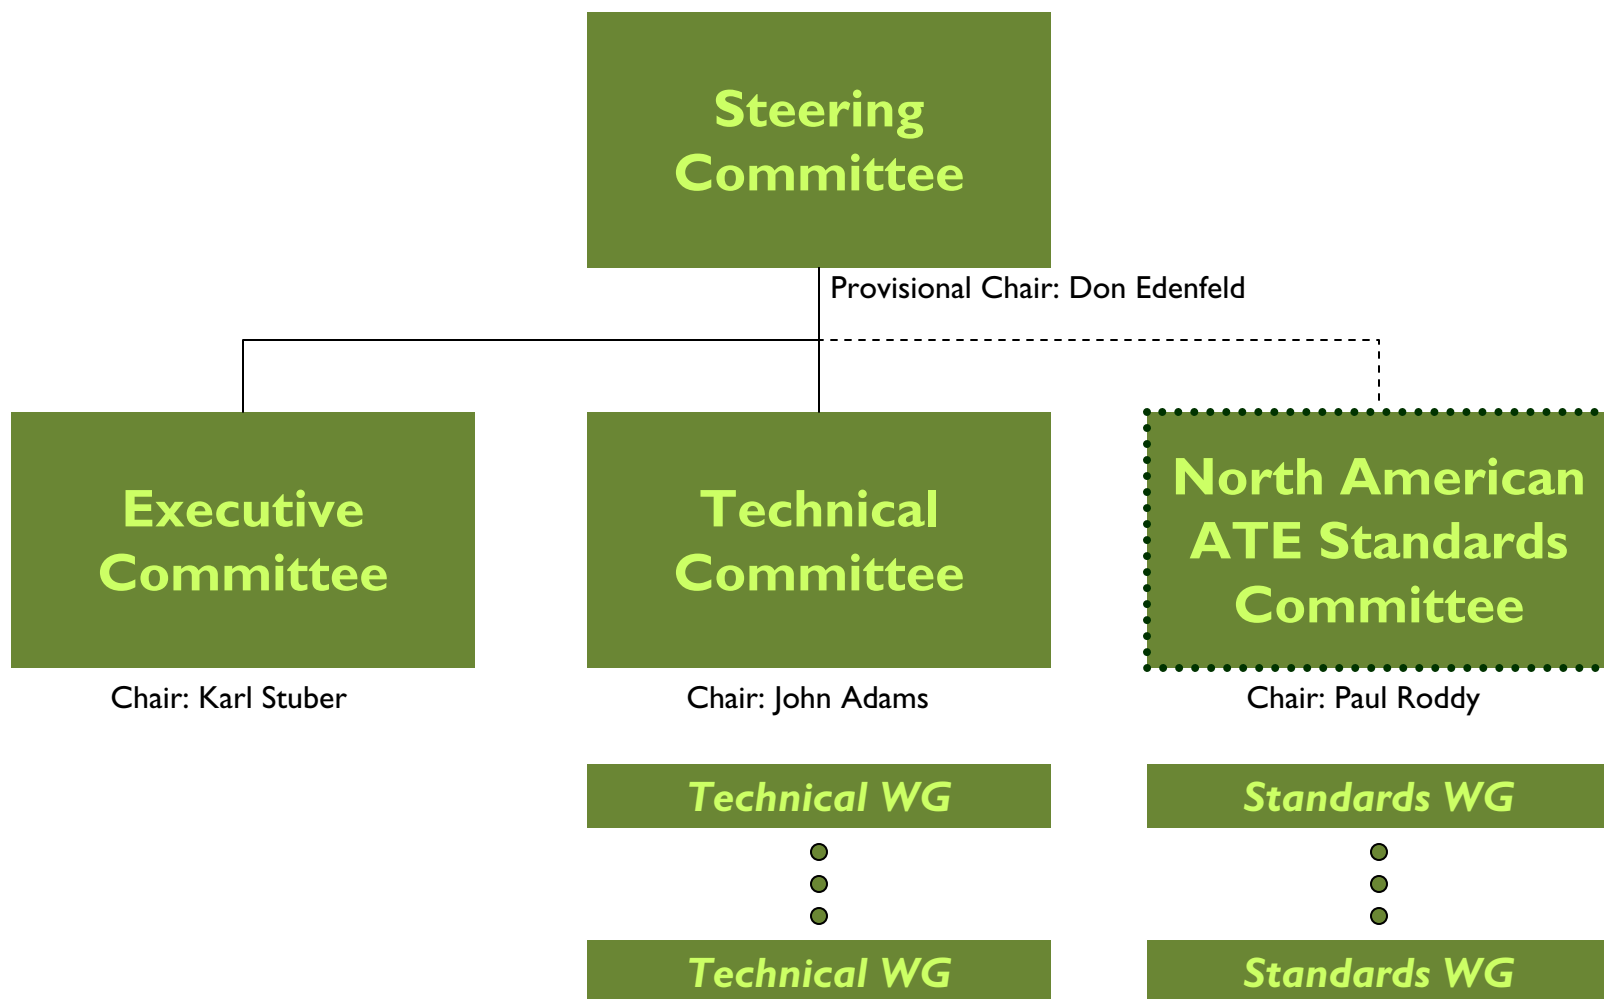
Steering Committee

Provisional Chair: Don Edenfeld

Executive Committee

Chair: Karl Stuber

Technical Committee

Chair: John Adams

Technical WG

Technical WG

North American ATE Standards Committee

Chair: Paul Roddy

Standards WG

Standards WG